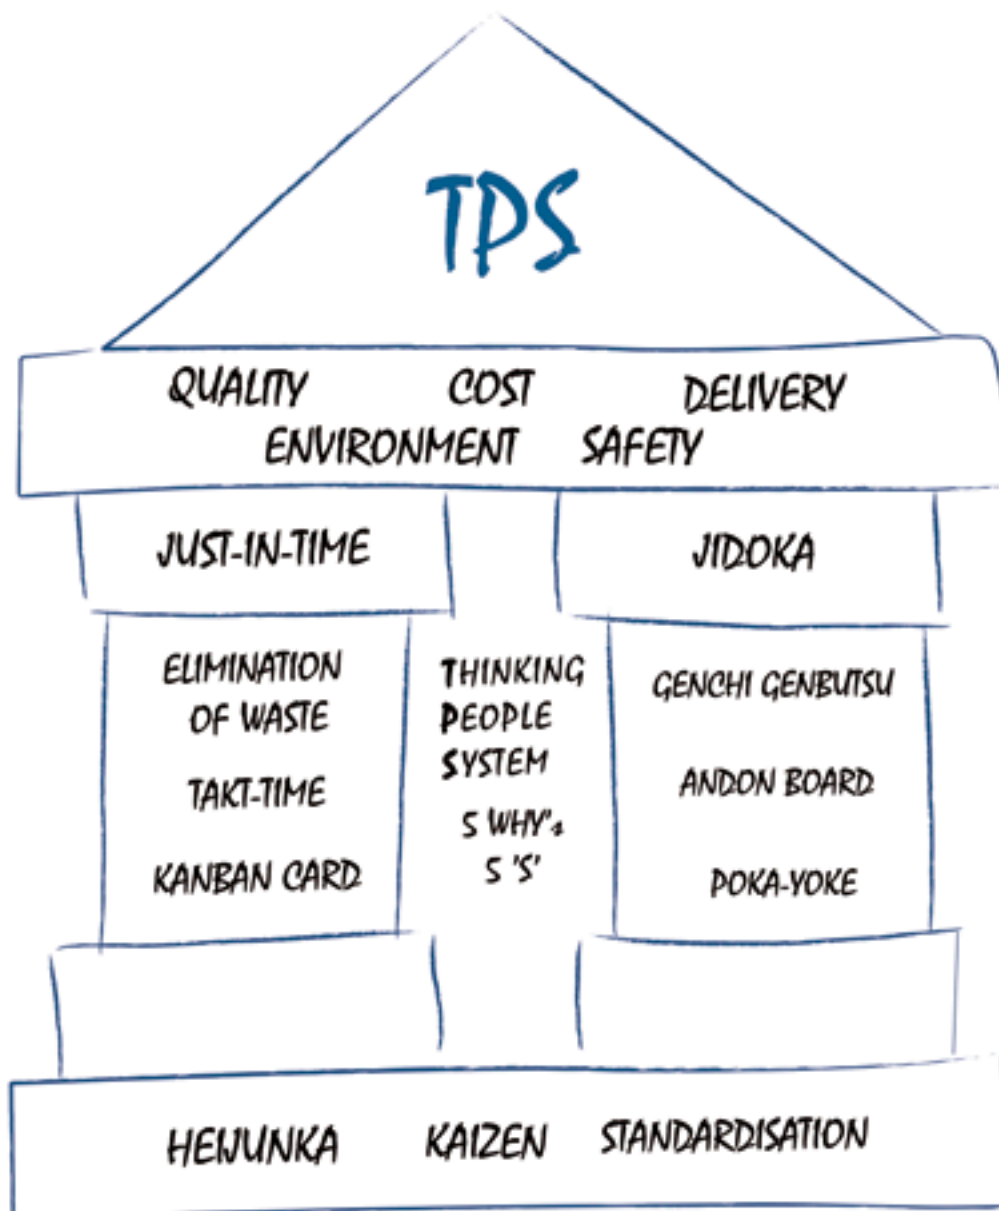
TPS

QUALITY COST DELIVERY
ENVIRONMENT SAFETY

JUST-IN-TIME

JIDOKA

ELIMINATION OF WASTE

TAKT-TIME

KANBAN CARD

THINKING PEOPLE SYSTEM

5 WHY's
5 'S'

GENCHI GENBUTSU

ANDON BOARD

POKA-YOKE

HEIJUNKA KAIZEN STANDARDISATION